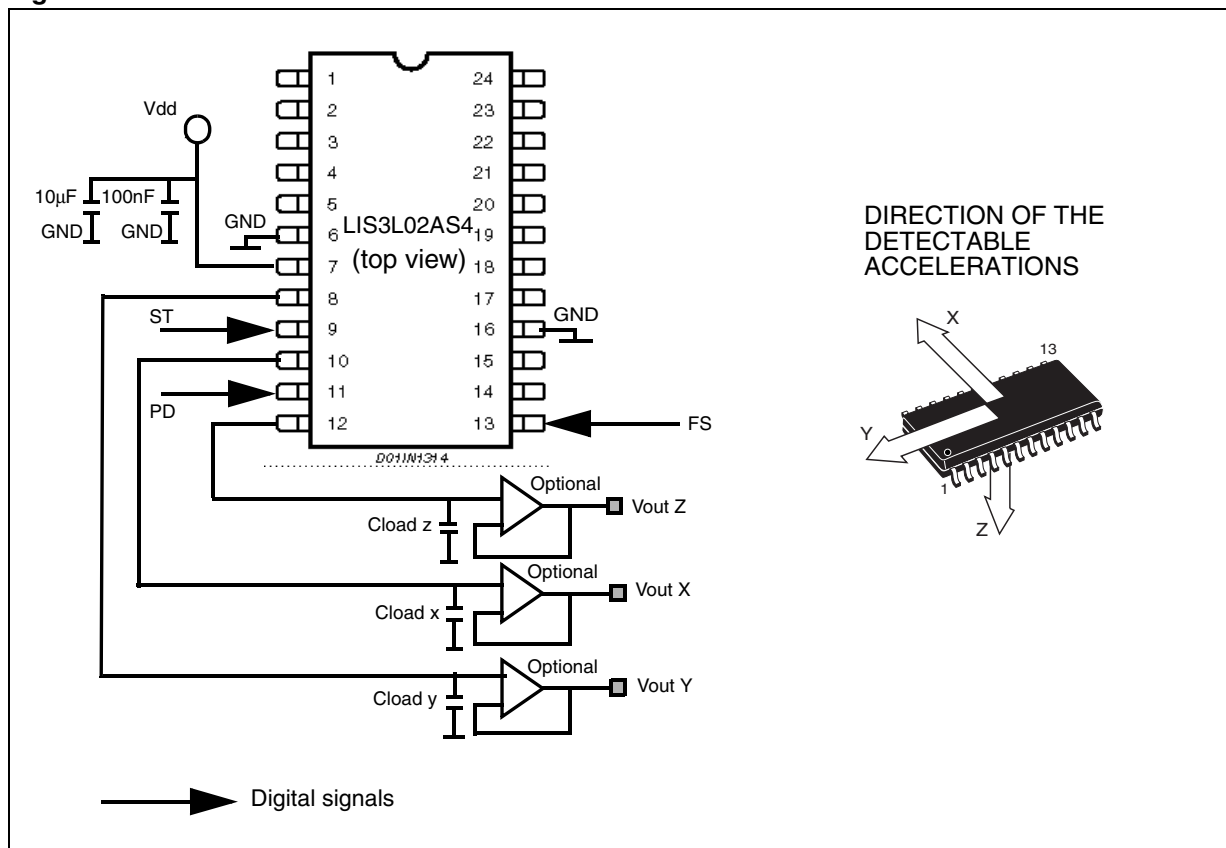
Vdd

10µF 100nF

GND GND

GND

1 2 3 4 5 6 7 8 9 10 11 12

24 23 22 21 20 19 18 17 16 15 14 13

LIS3L02AS4
(top view)

ST

PD

GND

FS

D01IN1314

Optional

Vout Z

Cload z

Optional

Vout X

Cload x

Optional

Vout Y

Cload y

DIRECTION OF THE DETECTABLE ACCELERATIONS

X

13

Y

1

Z

Digital signals